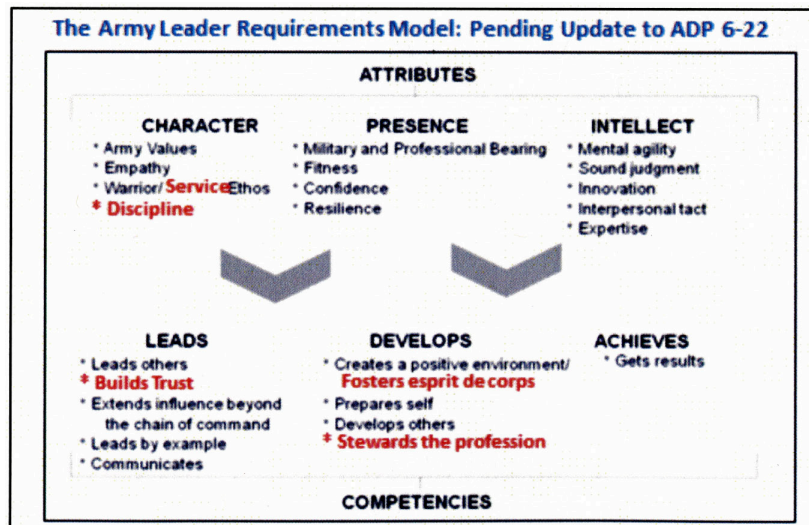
The Army Leader Requirements Model: Pending Update to ADP 6-22

ATTRIBUTES

CHARACTER
* Army Values
* Empathy
* Warrior/ Service Ethos
* Discipline

PRESENCE
* Military and Professional Bearing
* Fitness
* Confidence
* Resilience

INTELLECT
* Mental agility
* Sound judgment
* Innovation
* Interpersonal tact
* Expertise

LEADS
* Leads others
* Builds Trust
* Extends influence beyond the chain of command
* Leads by example
* Communicates

DEVELOPS
* Creates a positive environment/ Fosters esprit de corps
* Prepares self
* Develops others
* Stewards the profession

ACHIEVES
* Gets results

COMPETENCIES